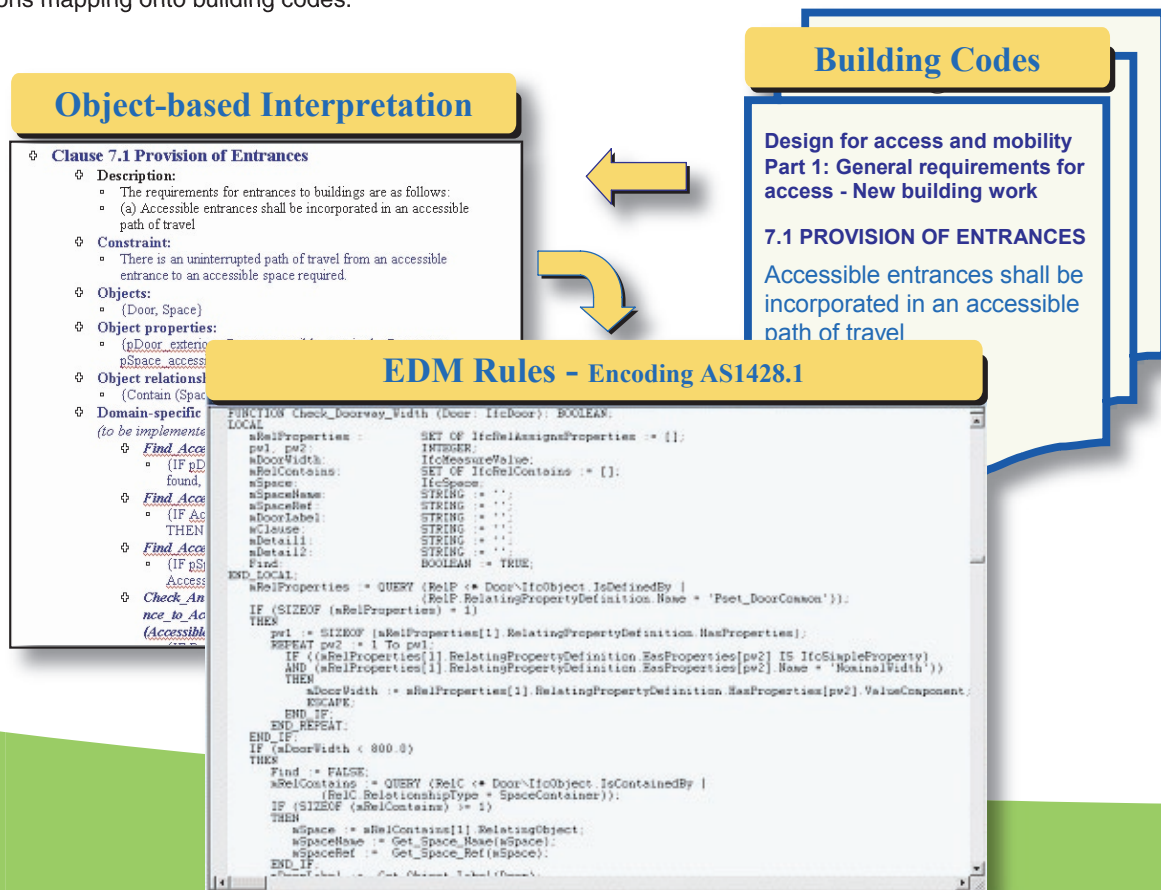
ons mapping onto building codes.

Building Codes

Design for access and mobility
Part 1: General requirements for access - New building work

7.1 PROVISION OF ENTRANCES

Accessible entrances shall be incorporated in an accessible path of travel

Object-based Interpretation

Clause 7.1 Provision of Entrances
Description:
The requirements for entrances to buildings are as follows:
(a) Accessible entrances shall be incorporated in an accessible path of travel
Constraint:
There is an uninterrupted path of travel from an accessible entrance to an accessible space required.
Objects:
{Door, Space}
Object properties:
{pDoor_exterio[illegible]
pSpace_access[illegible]
Object relationsh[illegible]
{Contain (Spac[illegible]
Domain-specific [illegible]
(to be implemente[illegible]
Find_Acc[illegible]
(IF pD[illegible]
found, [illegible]
Find_Acce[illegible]
(IF Ac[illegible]
THEN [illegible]
Find_Acce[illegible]
(IF pS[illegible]
Access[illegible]
Check_An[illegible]
nce_to_Ac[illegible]
(Accessibl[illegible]

EDM Rules - Encoding AS1428.1

FUNCTION Check_Doorway_Width (Door: IfcDoor): BOOLEAN;
LOCAL
mRelProperties : SET OF IfcRelAssignsProperties := [];
pv1, pv2: INTEGER;
mDoorWidth: IfcMeasureValue;
mRelContains: SET OF IfcRelContains := [];
mSpace: IfcSpace;
mSpaceName: STRING := '';
mSpaceRef: STRING := '';
mDoorLabel: STRING := '';
mClause: STRING := '';
mDetail1: STRING := '';
mDetail2: STRING := '';
Find: BOOLEAN := TRUE;
END_LOCAL;
mRelProperties := QUERY (RelP <* Door\IfcObject.IsDefinedBy |
(RelP.RelatingPropertyDefinition.Name = 'Pset_DoorCommon'));
IF (SIZEOF (mRelProperties) = 1)
THEN
pv1 := SIZEOF (mRelProperties[1].RelatingPropertyDefinition.HasProperties);
REPEAT pv2 := 1 TO pv1;
IF ((mRelProperties[1].RelatingPropertyDefinition.HasProperties[pv2] IS IfcSimpleProperty)
AND (mRelProperties[1].RelatingPropertyDefinition.HasProperties[pv2].Name = 'NominalWidth'))
THEN
mDoorWidth := mRelProperties[1].RelatingPropertyDefinition.HasProperties[pv2].ValueComponent;
ESCAPE;
END_IF;
END_REPEAT;
END_IF;
IF (mDoorWidth < 800.0)
THEN
Find := FALSE;
mRelContains := QUERY (RelC <* Door\IfcObject.IsContainedBy |
(RelC.RelationshipType = SpaceContainer));
IF (SIZEOF (mRelContains) >= 1)
THEN
mSpace := mRelContains[1].RelatingObject;
mSpaceName := Get_Space_Name(mSpace);
mSpaceRef := Get_Space_Ref(mSpace);
END_IF;
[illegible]